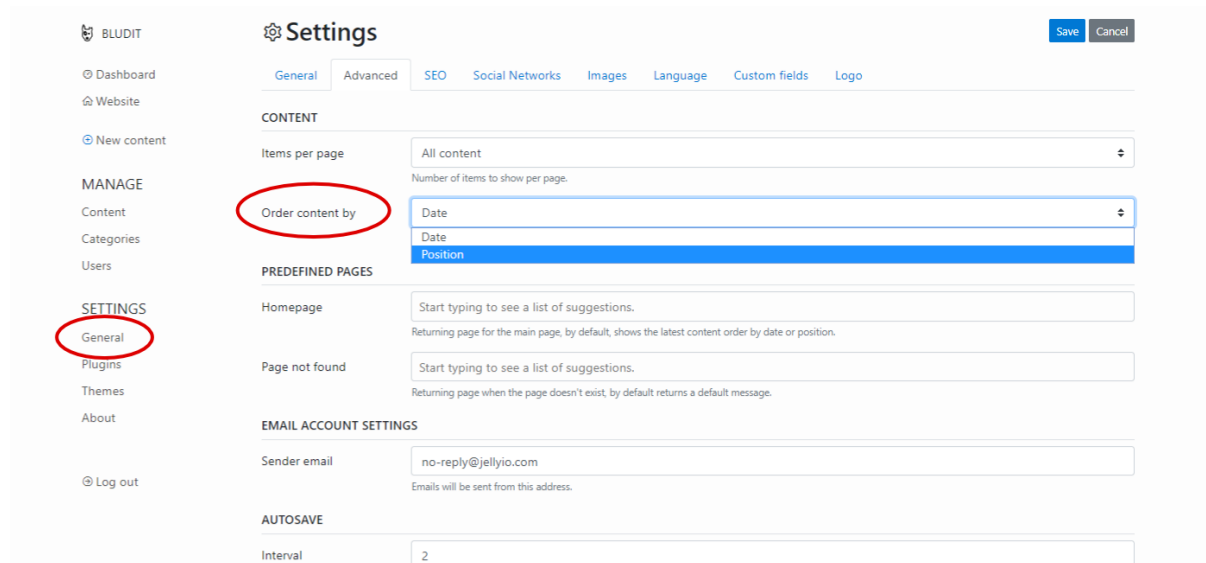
BLUDIT

Dashboard
Website

New content

MANAGE
Content
Categories
Users

SETTINGS
General
Plugins
Themes
About

Log out

Settings

Save Cancel

General Advanced SEO Social Networks Images Language Custom fields Logo

CONTENT

Items per page
All content
Number of items to show per page.

Order content by
Date
Date
Position

PREDEFINED PAGES

Homepage
Start typing to see a list of suggestions.
Returning page for the main page, by default, shows the latest content order by date or position.

Page not found
Start typing to see a list of suggestions.
Returning page when the page doesn't exist, by default returns a default message.

EMAIL ACCOUNT SETTINGS

Sender email
no-reply@jellyio.com
Emails will be sent from this address.

AUTOSAVE

Interval
2